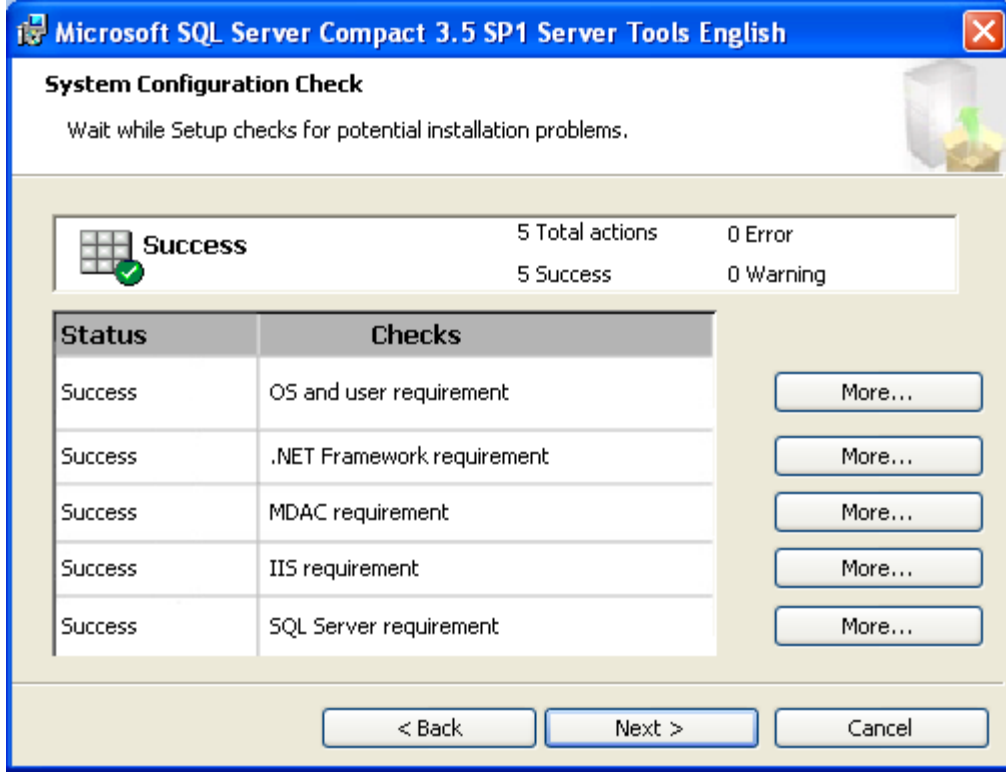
Microsoft SQL Server Compact 3.5 SP1 Server Tools English

System Configuration Check

Wait while Setup checks for potential installation problems.

Success

5 Total actions
0 Error
5 Success
0 Warning

| Status | Checks |
|---|---|
| Success | OS and user requirement |
| Success | .NET Framework requirement |
| Success | MDAC requirement |
| Success | IIS requirement |
| Success | SQL Server requirement |

More...
More...
More...
More...
More...

< Back
Next >
Cancel